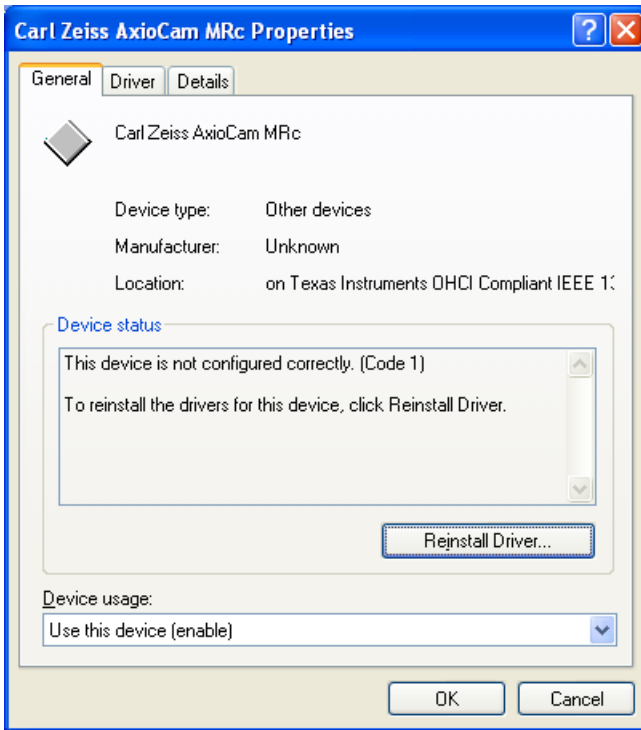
Carl Zeiss AxioCam MRc Properties

General | Driver | Details

Carl Zeiss AxioCam MRc

Device type: Other devices

Manufacturer: Unknown

Location: on Texas Instruments OHCI Compliant IEEE 1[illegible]

Device status

This device is not configured correctly. (Code 1)

To reinstall the drivers for this device, click Reinstall Driver.

Reinstall Driver...

Device usage:

Use this device (enable)

OK

Cancel